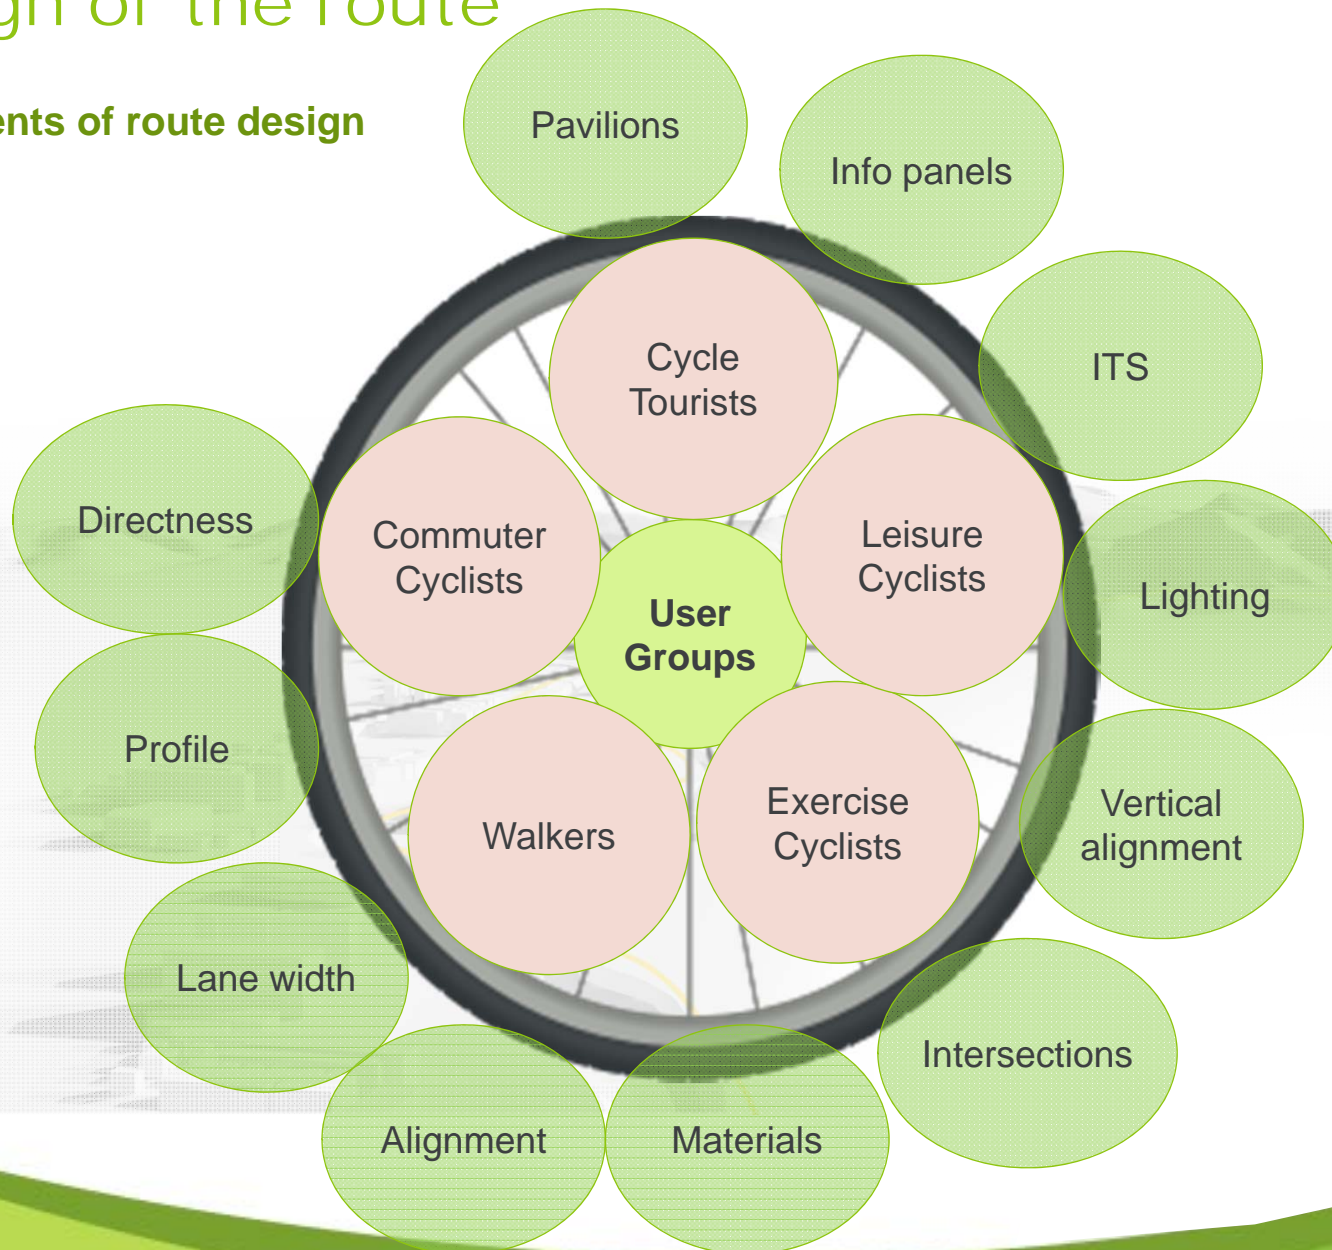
gn of the route

ents of route design

Pavilions

Info panels

ITS

Lighting

Vertical alignment

Intersections

Materials

Alignment

Lane width

Profile

Directness

Cycle Tourists

Leisure Cyclists

Exercise Cyclists

Walkers

Commuter Cyclists

User Groups